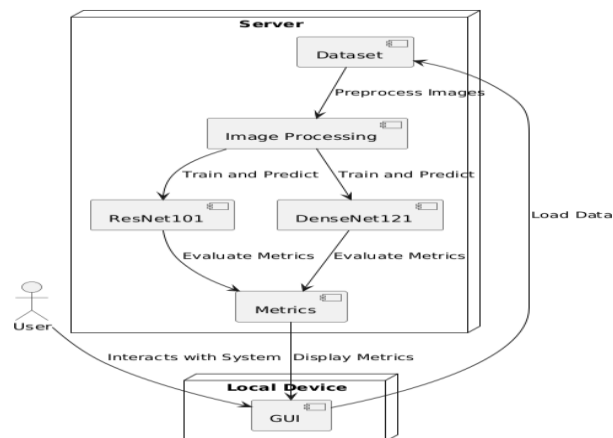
Server

Dataset

Preprocess Images

Image Processing

Train and Predict

Train and Predict

ResNet101

DenseNet121

Load Data

Evaluate Metrics

Evaluate Metrics

User

Metrics

Interacts with System

Display Metrics

Local Device

GUI